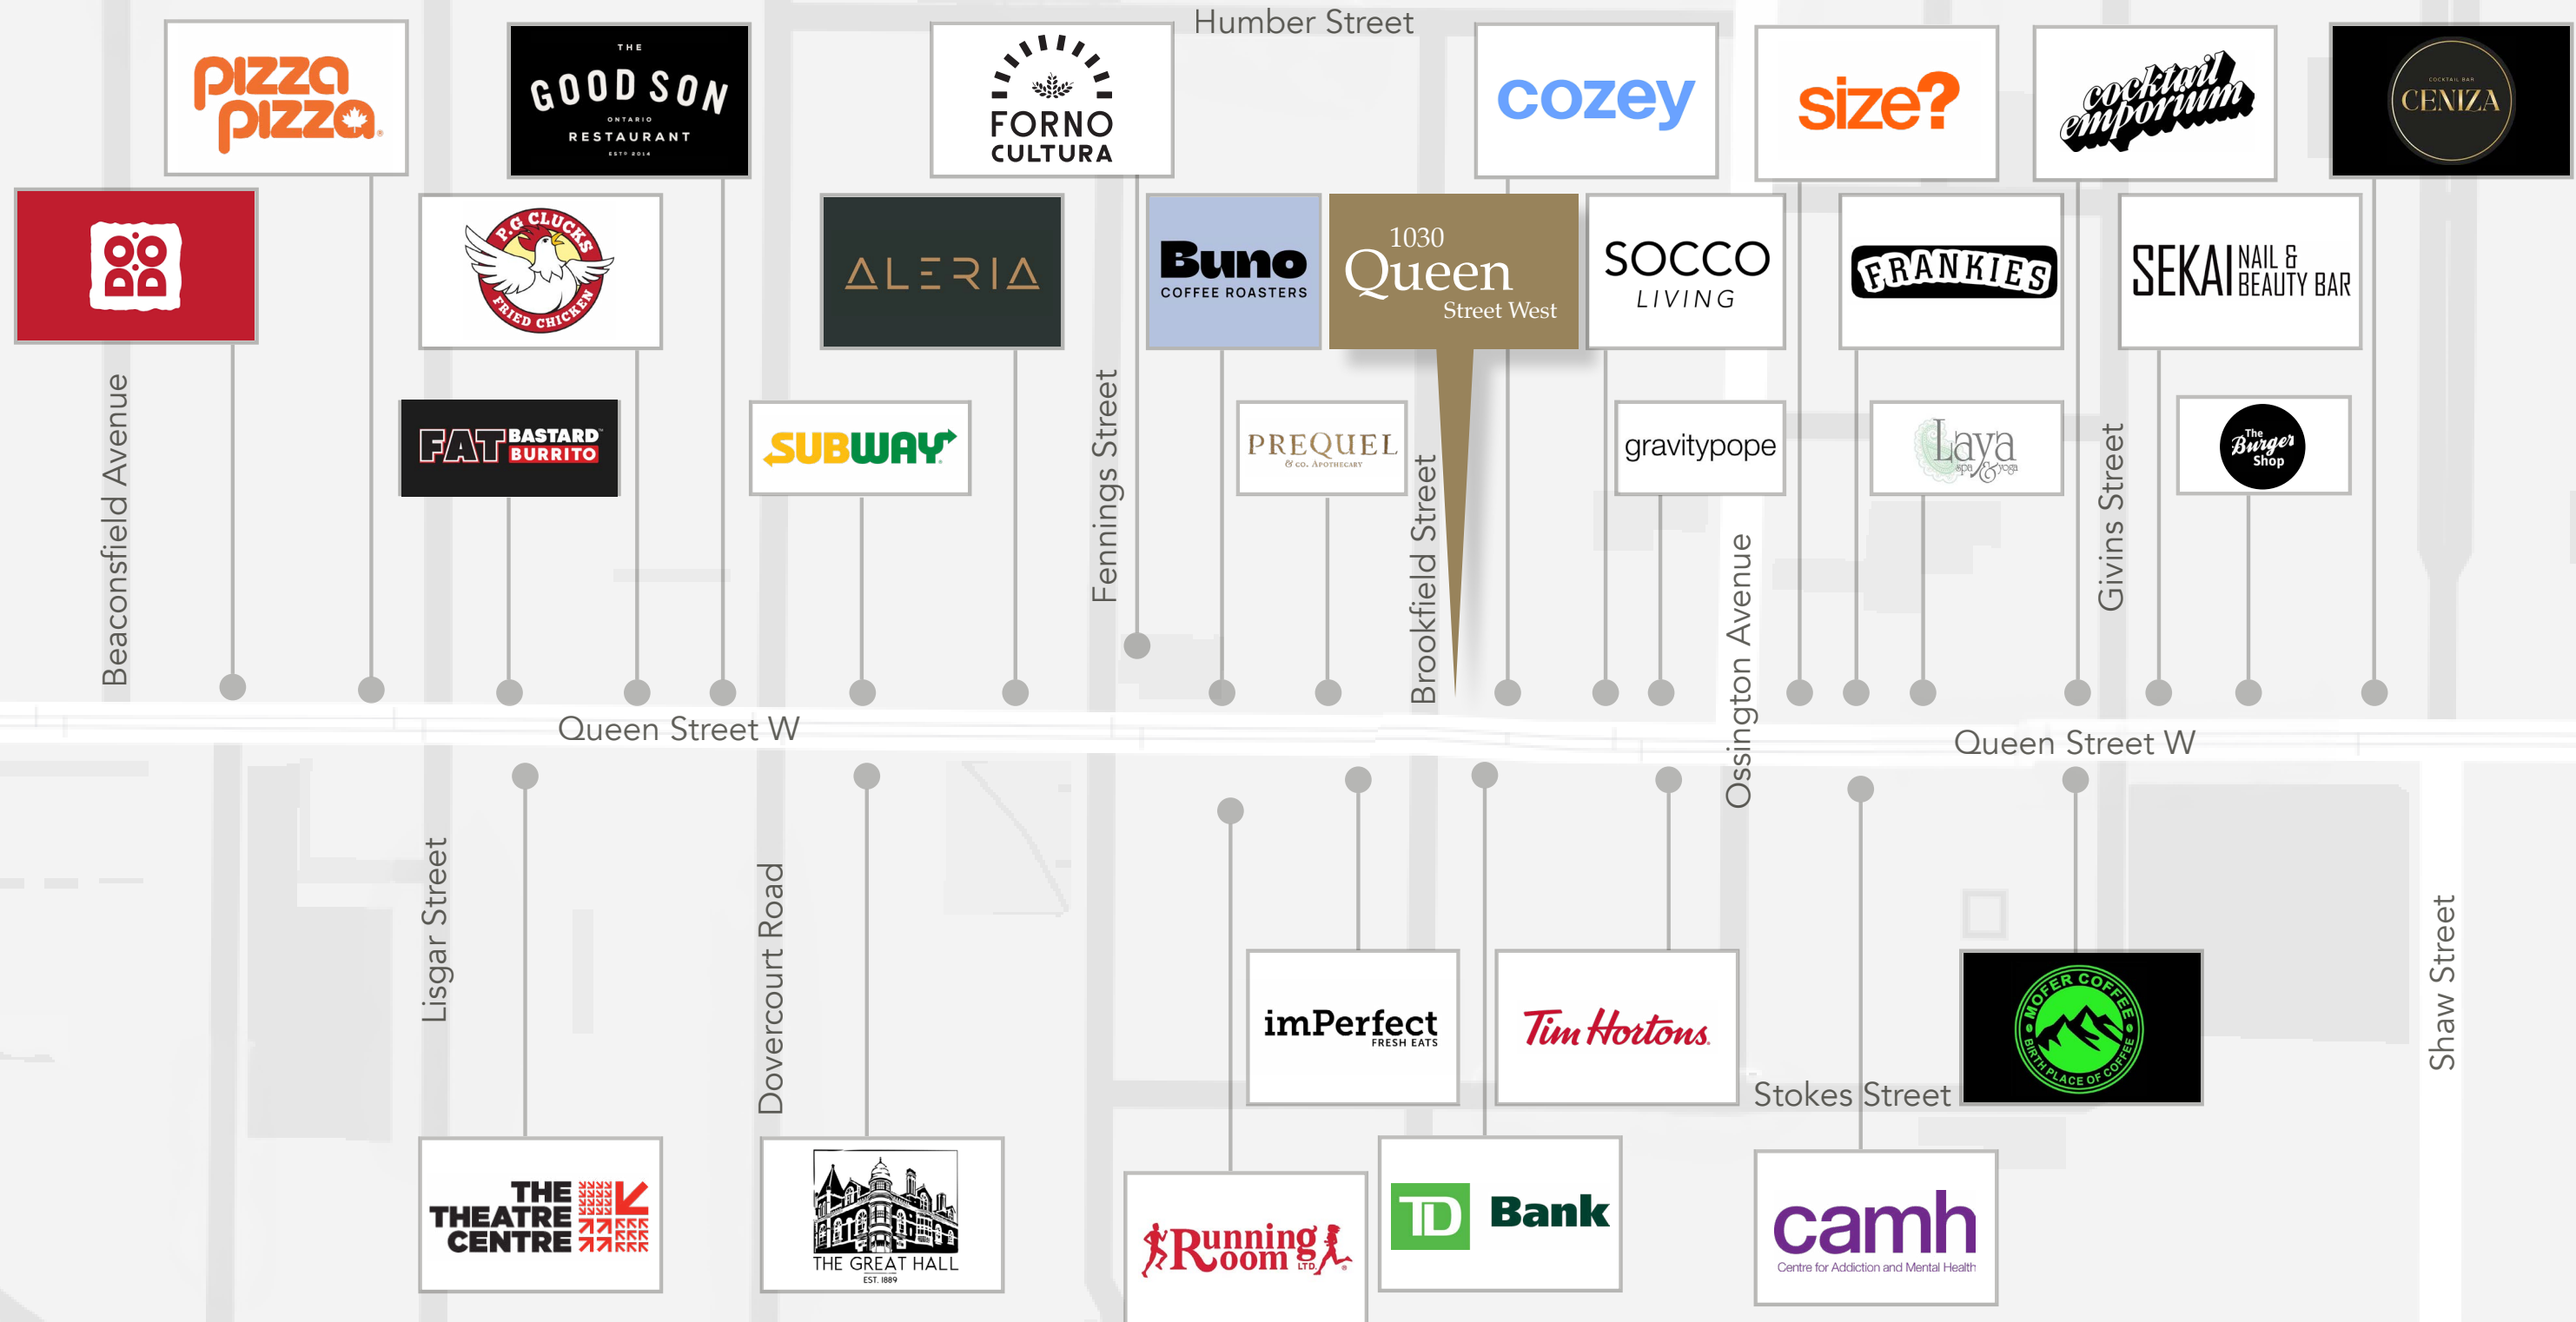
Humber Street

pizza pizza

THE GOOD SON ONTARIO RESTAURANT EST. 2014

FORNO CULTURA

cozey

size?

cocktail emporium

COCKTAIL BAR CENIZA

P.G CLUCKS FRIED CHICKEN

ALERIA

Buno COFFEE ROASTERS

1030 Queen Street West

SOCCO LIVING

FRANKIES

SEKAI NAIL & BEAUTY BAR

FAT BASTARD BURRITO

SUBWAY

PREQUEL & CO. APOTHECARY

gravitypope

Laya spa & yoga

The Burger Shop

Beaconsfield Avenue

Fennings Street

Brookfield Street

Ossington Avenue

Givins Street

Queen Street W

Queen Street W

Lisgar Street

Dovercourt Road

Shaw Street

Stokes Street

imPerfect FRESH EATS

Tim Hortons

MOFER COFFEE BIRTHPLACE OF COFFEE

THE THEATRE CENTRE

THE GREAT HALL EST. 1889

Running Room LTD.

TD Bank

camh Centre for Addiction and Mental Health